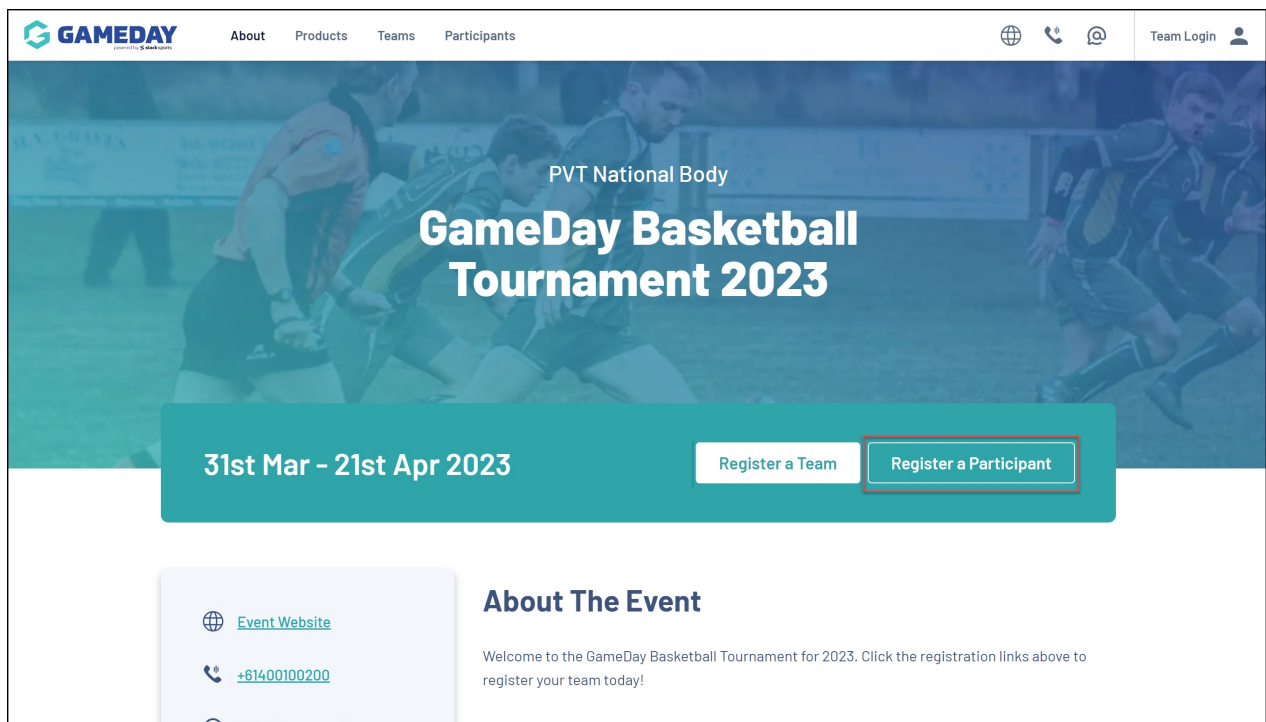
GAMEDAY
powered by stacksports

About Products Teams Participants

Team Login

PVT National Body

GameDay Basketball Tournament 2023

31st Mar - 21st Apr 2023

Register a Team

Register a Participant

Event Website

+61400100200

About The Event

Welcome to the GameDay Basketball Tournament for 2023. Click the registration links above to register your team today!